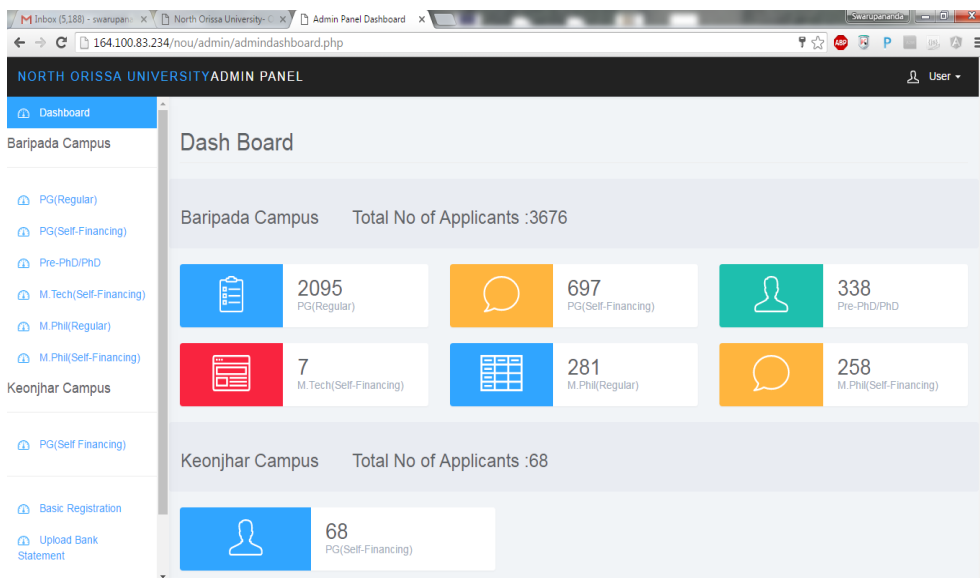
M Inbox (5,188) - swarupana × North Orissa University- × Admin Panel Dashboard × Swarupananda

164.100.83.234/nou/admin/admindashboard.php

NORTH ORISSA UNIVERSITYADMIN PANEL

User

Dashboard

Baripada Campus

PG(Regular)

PG(Self-Financing)

Pre-PhD/PhD

M.Tech(Self-Financing)

M.Phil(Regular)

M.Phil(Self-Financing)

Keonjhar Campus

PG(Self Financing)

Basic Registration

Upload Bank Statement

Dash Board

Baripada Campus Total No of Applicants :3676

2095
PG(Regular)

697
PG(Self-Financing)

338
Pre-PhD/PhD

7
M.Tech(Self-Financing)

281
M.Phil(Regular)

258
M.Phil(Self-Financing)

Keonjhar Campus Total No of Applicants :68

68
PG(Self-Financing)